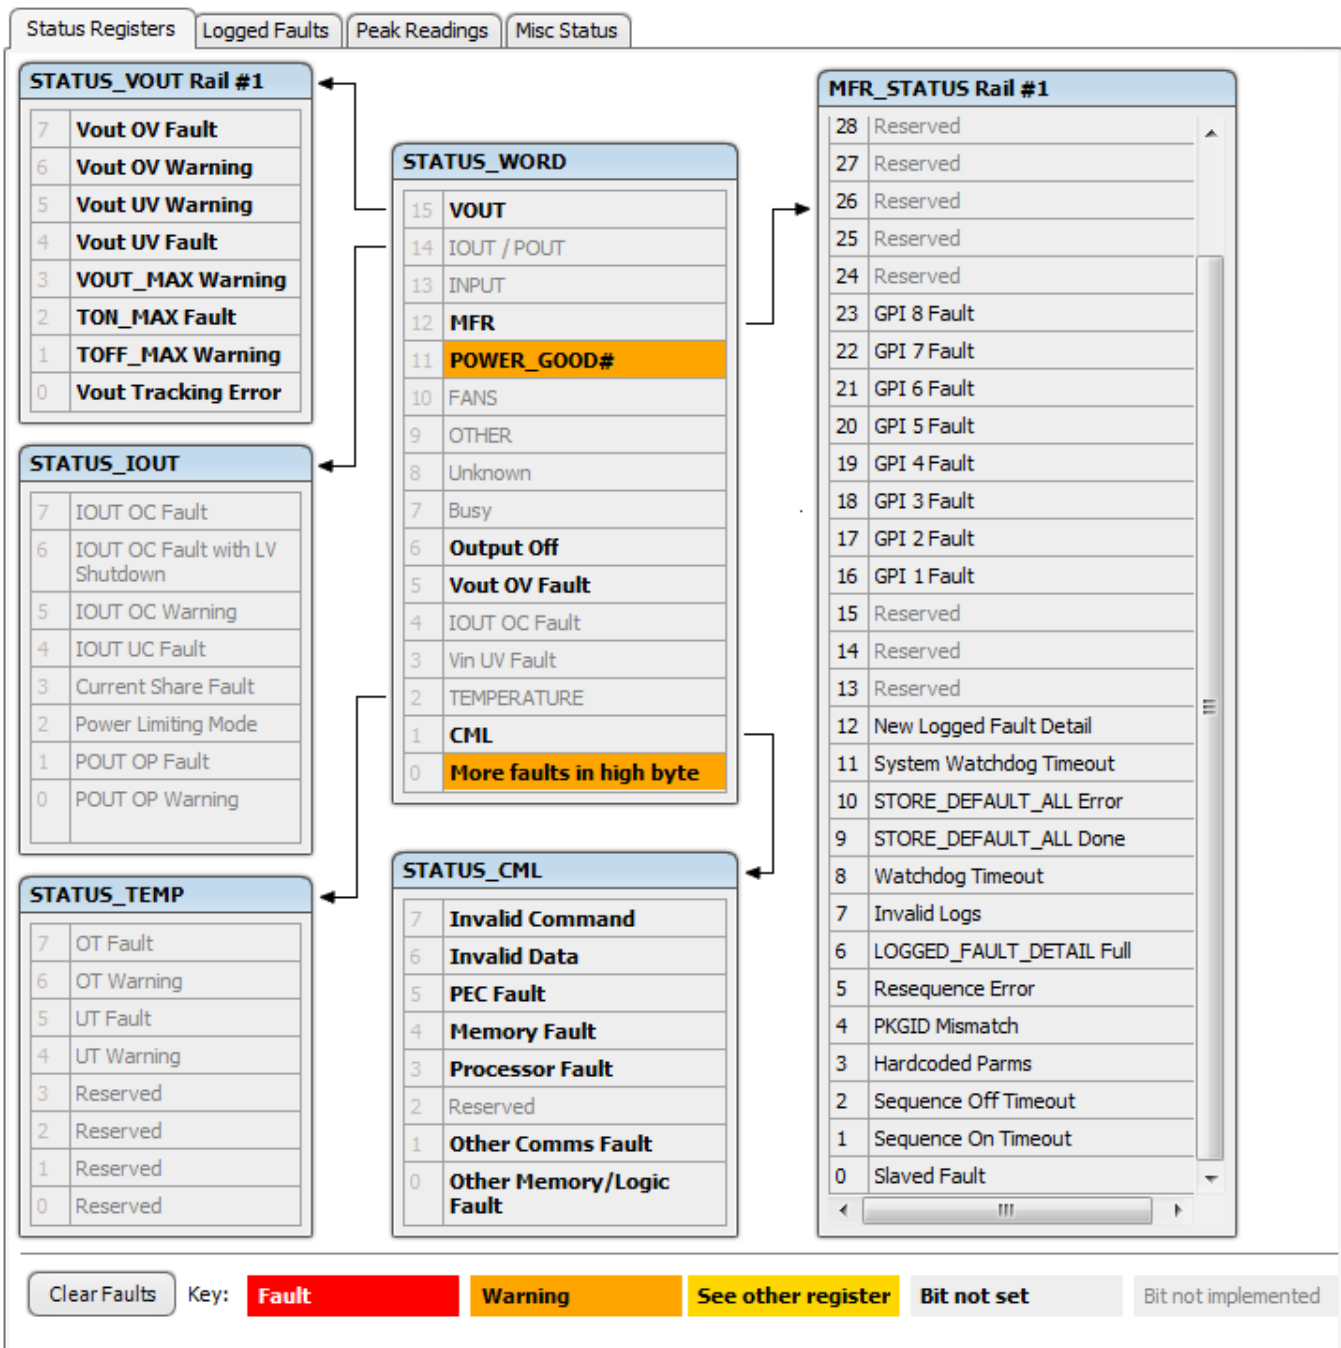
Status Registers | Logged Faults | Peak Readings | Misc Status

STATUS_VOUT Rail #1

| | |
|---|---|
| 7 | Vout OV Fault |
| 6 | Vout OV Warning |
| 5 | Vout UV Warning |
| 4 | Vout UV Fault |
| 3 | VOUT_MAX Warning |
| 2 | TON_MAX Fault |
| 1 | TOFF_MAX Warning |
| 0 | Vout Tracking Error |

STATUS_IOUT

| | |
|---|---|
| 7 | IOUT OC Fault |
| 6 | IOUT OC Fault with LV Shutdown |
| 5 | IOUT OC Warning |
| 4 | IOUT UC Fault |
| 3 | Current Share Fault |
| 2 | Power Limiting Mode |
| 1 | POUT OP Fault |
| 0 | POUT OP Warning |

STATUS_TEMP

| | |
|---|---|
| 7 | OT Fault |
| 6 | OT Warning |
| 5 | UT Fault |
| 4 | UT Warning |
| 3 | Reserved |
| 2 | Reserved |
| 1 | Reserved |
| 0 | Reserved |

STATUS_WORD

| | |
|---|---|
| 15 | VOUT |
| 14 | IOUT / POUT |
| 13 | INPUT |
| 12 | MFR |
| 11 | POWER_GOOD# |
| 10 | FANS |
| 9 | OTHER |
| 8 | Unknown |
| 7 | Busy |
| 6 | Output Off |
| 5 | Vout OV Fault |
| 4 | IOUT OC Fault |
| 3 | Vin UV Fault |
| 2 | TEMPERATURE |
| 1 | CML |
| 0 | More faults in high byte |

STATUS_CML

| | |
|---|---|
| 7 | Invalid Command |
| 6 | Invalid Data |
| 5 | PEC Fault |
| 4 | Memory Fault |
| 3 | Processor Fault |
| 2 | Reserved |
| 1 | Other Comms Fault |
| 0 | Other Memory/Logic Fault |

MFR_STATUS Rail #1

| | |
|---|---|
| 28 | Reserved |
| 27 | Reserved |
| 26 | Reserved |
| 25 | Reserved |
| 24 | Reserved |
| 23 | GPI 8 Fault |
| 22 | GPI 7 Fault |
| 21 | GPI 6 Fault |
| 20 | GPI 5 Fault |
| 19 | GPI 4 Fault |
| 18 | GPI 3 Fault |
| 17 | GPI 2 Fault |
| 16 | GPI 1 Fault |
| 15 | Reserved |
| 14 | Reserved |
| 13 | Reserved |
| 12 | New Logged Fault Detail |
| 11 | System Watchdog Timeout |
| 10 | STORE_DEFAULT_ALL Error |
| 9 | STORE_DEFAULT_ALL Done |
| 8 | Watchdog Timeout |
| 7 | Invalid Logs |
| 6 | LOGGED_FAULT_DETAIL Full |
| 5 | Resequence Error |
| 4 | PKGID Mismatch |
| 3 | Hardcoded Parms |
| 2 | Sequence Off Timeout |
| 1 | Sequence On Timeout |
| 0 | Slaved Fault |

Clear Faults Key: Fault Warning See other register Bit not set Bit not implemented